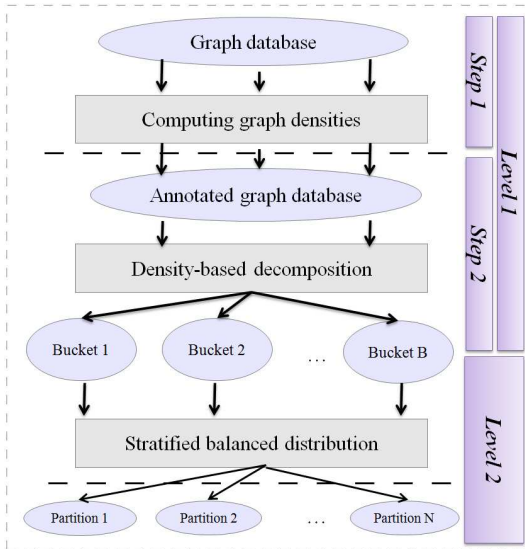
Graph database

Computing graph densities

Annotated graph database

Density-based decomposition

Bucket 1

Bucket 2

...

Bucket B

Stratified balanced distribution

Partition 1

Partition 2

...

Partition N

Step 1

Step 2

Level 1

Level 2